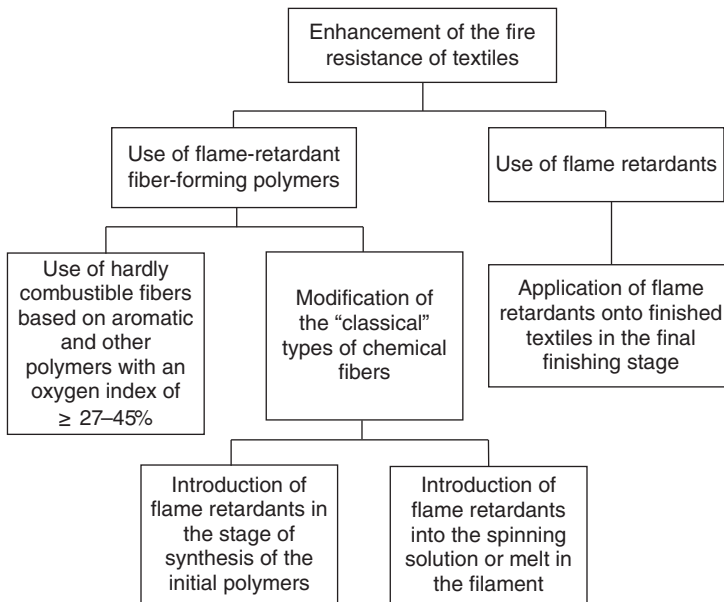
Enhancement of the fire resistance of textiles

Use of flame-retardant fiber-forming polymers

Use of flame retardants

Use of hardly combustible fibers based on aromatic and other polymers with an oxygen index of $\geq$ 27–45%

Modification of the “classical” types of chemical fibers

Application of flame retardants onto finished textiles in the final finishing stage

Introduction of flame retardants in the stage of synthesis of the initial polymers

Introduction of flame retardants into the spinning solution or melt in the filament